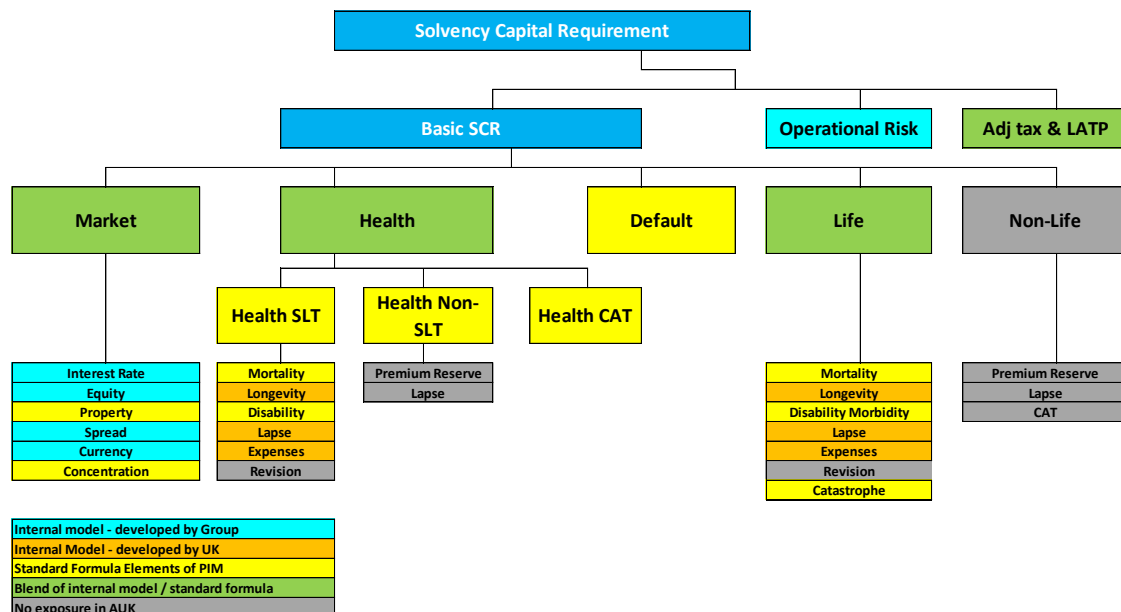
Solvency Capital Requirement

Basic SCR

Operational Risk

Adj tax & LATP

Market

Health

Default

Life

Non-Life

Health SLT

Health Non-SLT

Health CAT

Interest Rate
Equity
Property
Spread
Currency
Concentration

Mortality
Longevity
Disability
Lapse
Expenses
Revision

Premium Reserve
Lapse

Mortality
Longevity
Disability Morbidity
Lapse
Expenses
Revision
Catastrophe

Premium Reserve
Lapse
CAT

Internal model - developed by Group
Internal Model - developed by UK
Standard Formula Elements of PIM
Blend of internal model / standard formula
No exposure in AUK